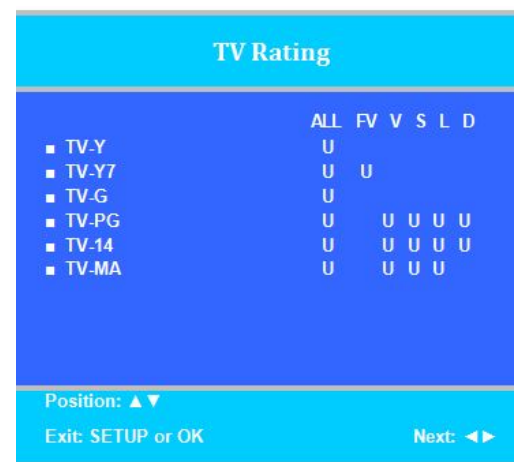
TV Rating

| | ALL | FV | V | S | L | D |
|---|---|---|---|---|---|---|
| ■ TV-Y | U | | | | | |
| ■ TV-Y7 | U | U | | | | |
| ■ TV-G | U | | | | | |
| ■ TV-PG | U | | U | U | U | U |
| ■ TV-14 | U | | U | U | U | U |
| ■ TV-MA | U | | U | U | U | |

Position: ▲▼

Exit: SETUP or OK

Next: ◄►